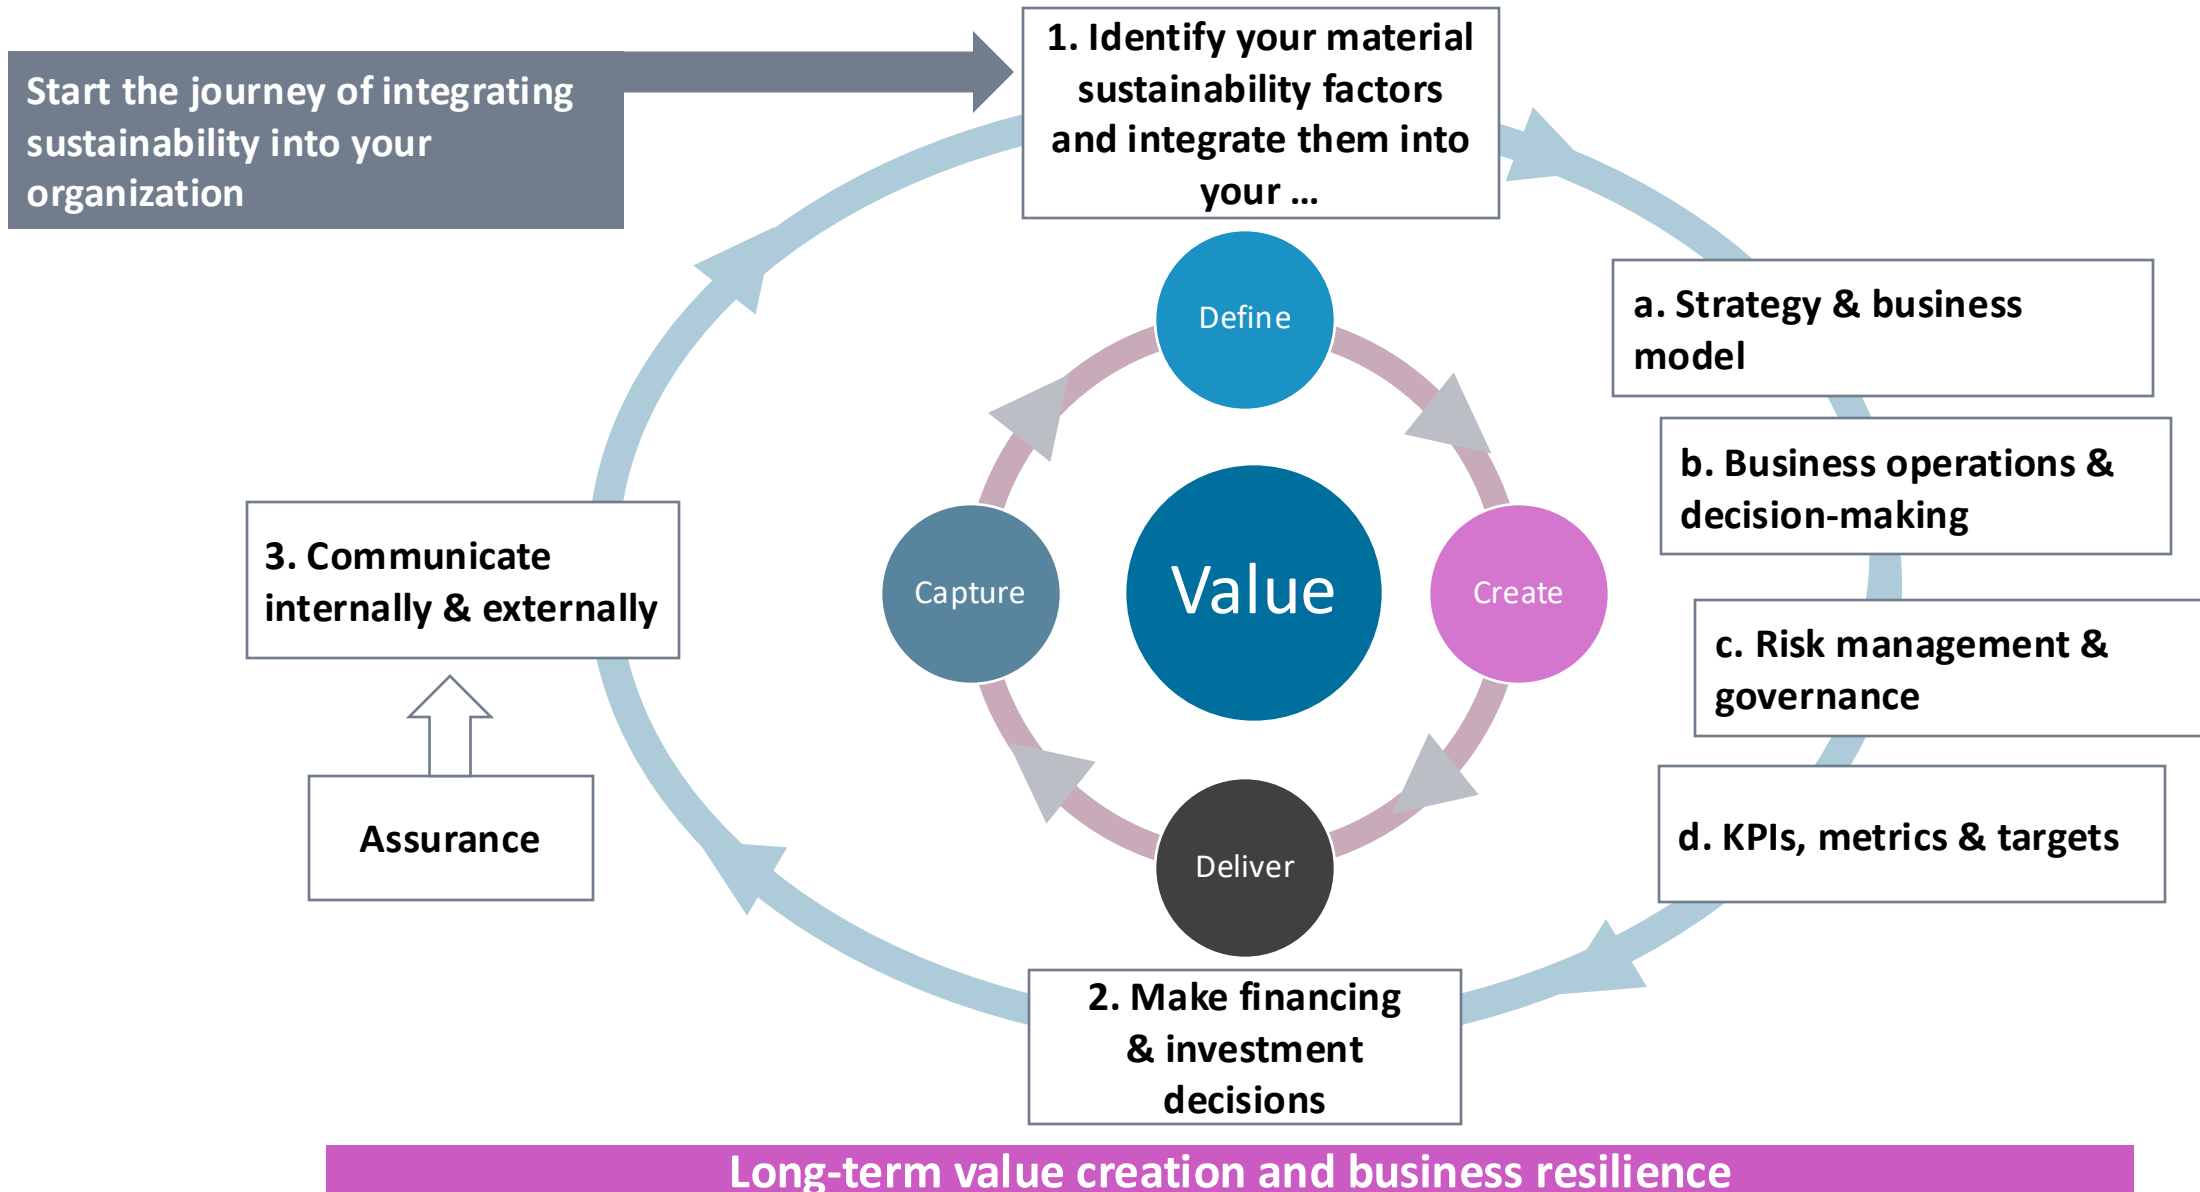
Start the journey of integrating sustainability into your organization

1. Identify your material sustainability factors and integrate them into your ...

a. Strategy & business model

b. Business operations & decision-making

c. Risk management & governance

d. KPIs, metrics & targets

Define

Create

Deliver

Capture

Value

2. Make financing & investment decisions

3. Communicate internally & externally

Assurance

Long-term value creation and business resilience